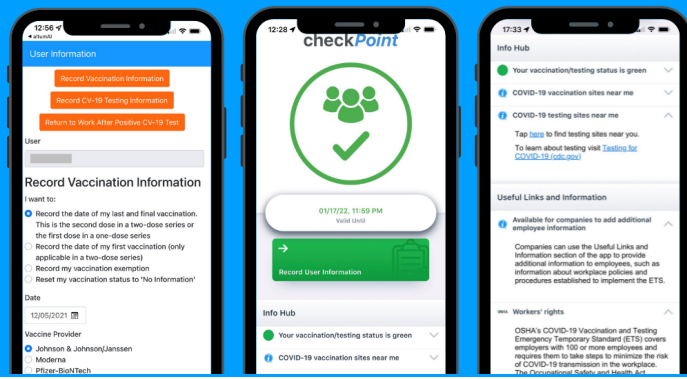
12:56
airtelAI

User Information

Record Vaccination Information

Record CV-19 Testing Information

Return to Work After Positive CV-19 Test

User

Record Vaccination Information

I want to:

Record the date of my last and final vaccination. This is the second dose in a two-dose series or the first dose in a one-dose series

Record the date of my first vaccination (only applicable in a two-dose series)

Record my vaccination exemption

Reset my vaccination status to 'No Information'

Date

12/05/2021

Vaccine Provider

Johnson & Johnson/Janssen

Moderna

Pfizer-BioNTech

12:28

checkPoint

01/17/22, 11:59 PM

Valid Until

Record User Information

Info Hub

Your vaccination/testing status is green

COVID-19 vaccination sites near me

17:33

Info Hub

Your vaccination/testing status is green

COVID-19 vaccination sites near me

COVID-19 testing sites near me

Tap here to find testing sites near you.

To learn about testing visit Testing for COVID-19 (cdc.gov)

Useful Links and Information

Available for companies to add additional employee information

Companies can use the Useful Links and Information section of the app to provide additional information to employees, such as information about workplace policies and procedures established to implement the ETS.

Workers' rights

OSHA's COVID-19 Vaccination and Testing Emergency Temporary Standard (ETS) covers employers with 100 or more employees and requires them to take steps to minimize the risk of COVID-19 transmission in the workplace. The Occupational Safety and Health Act